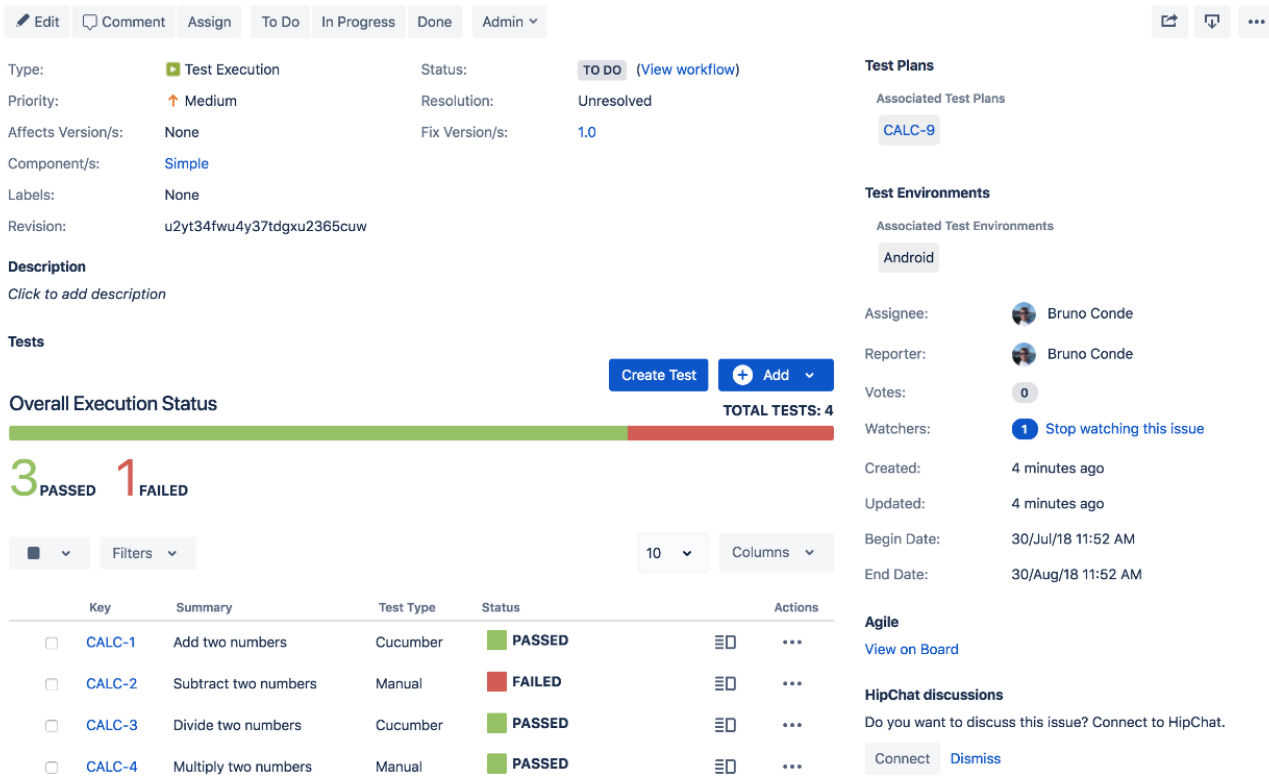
Edit Comment Assign To Do In Progress Done Admin

Type: Test Execution
Priority: Medium
Affects Version/s: None
Component/s: Simple
Labels: None
Revision: u2yt34fwu4y37tdgxu2365cuw

Status: TO DO (View workflow)
Resolution: Unresolved
Fix Version/s: 1.0

Description
Click to add description

Tests

Create Test Add

Overall Execution Status
TOTAL TESTS: 4

3 PASSED 1 FAILED

Filters 10 Columns

| | Key | Summary | Test Type | Status | | Actions |
|---|---|---|---|---|---|---|
| | CALC-1 | Add two numbers | Cucumber | PASSED | | ••• |
| | CALC-2 | Subtract two numbers | Manual | FAILED | | ••• |
| | CALC-3 | Divide two numbers | Cucumber | PASSED | | ••• |
| | CALC-4 | Multiply two numbers | Manual | PASSED | | ••• |

Test Plans
Associated Test Plans
CALC-9

Test Environments
Associated Test Environments
Android

Assignee: Bruno Conde
Reporter: Bruno Conde
Votes: 0
Watchers: 1 Stop watching this issue
Created: 4 minutes ago
Updated: 4 minutes ago
Begin Date: 30/Jul/18 11:52 AM
End Date: 30/Aug/18 11:52 AM

Agile
View on Board

HipChat discussions
Do you want to discuss this issue? Connect to HipChat.
Connect Dismiss